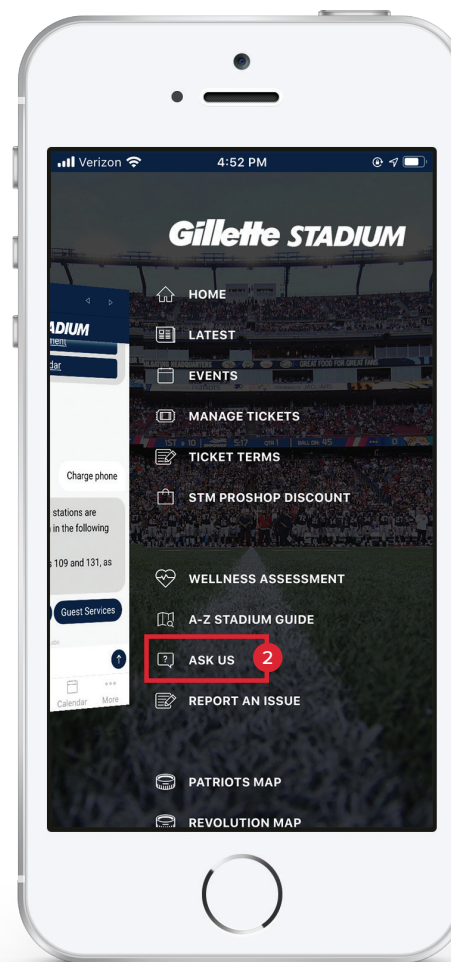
Verizon 4:52 PM

Gillette STADIUM

HOME
LATEST
EVENTS
MANAGE TICKETS
TICKET TERMS
STM PROSHOP DISCOUNT

WELLNESS ASSESSMENT
A-Z STADIUM GUIDE
ASK US
2
REPORT AN ISSUE

PATRIOTS MAP
REVOLUTION MAP

ADIUM
ment
dar
Charge phone
stations are
in the following
s 109 and 131, as
Guest Services
Calendar
More